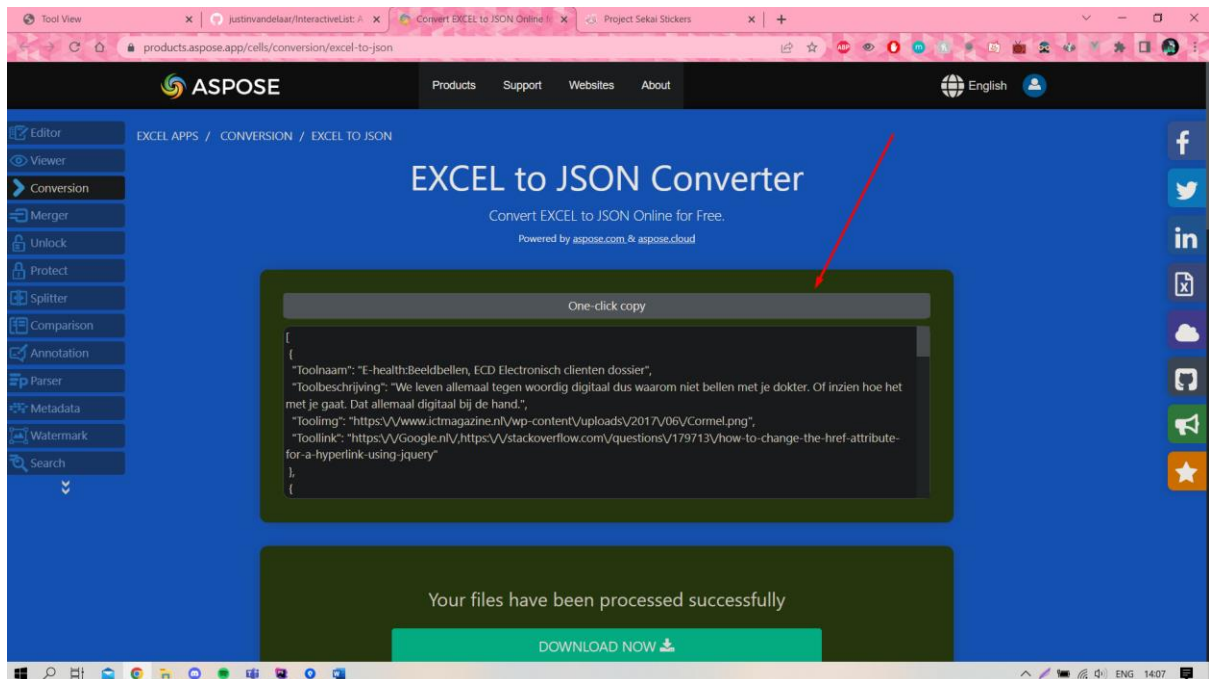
Tool View
justinvandelaar/InteractiveList: A
Convert EXCEL to JSON Online f
Project Sekai Stickers
products.aspose.app/cells/conversion/excel-to-json

ASPOSE
Products Support Websites About
English

Editor
Viewer
Conversion
Merger
Unlock
Protect
Splitter
Comparison
Annotation
Parser
Metadata
Watermark
Search

EXCEL APPS / CONVERSION / EXCEL TO JSON

EXCEL to JSON Converter

Convert EXCEL to JSON Online for Free.

Powered by aspose.com & aspose.cloud

One-click copy

[
{
"Toolnaam": "E-health:Beeldbellen, ECD Electronisch clienten dossier",
"Toolbeschrijving": "We leven allemaal tegen woordig digitaal dus waarom niet bellen met je dokter. Of inzien hoe het met je gaat. Dat allemaal digitaal bij de hand.",
"Toolimg": "https:\/\/www.ictmagazine.nl\/wp-content\/uploads\/2017\/06\/Cormel.png",
"Toollink": "https:\/\/Google.nl\/,https:\/\/stackoverflow.com\/questions\/179713\/how-to-change-the-href-attribute-for-a-hyperlink-using-jquery"
},
{

Your files have been processed successfully

DOWNLOAD NOW

ENG 14:07